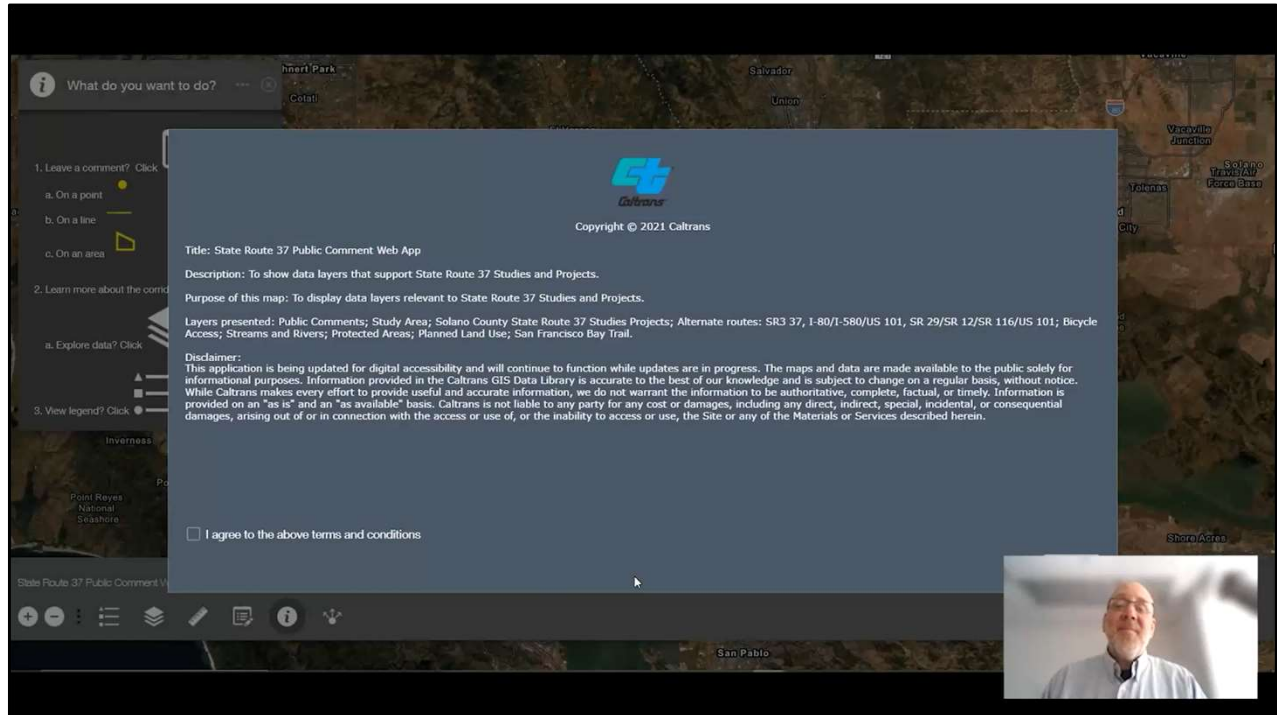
What do you want to do?

1. Leave a comment? Click

a. On a point

b. On a line

c. On an area

2. Learn more about the corrid

a. Explore data? Click

3. View legend? Click

hnert Park

Cotati

Salvador

Union

Vacaville Junction

Solano Travis Air Force Base

Tolenas

City

Inverness

Point Reyes National Seashore

Shore Acres

San Pablo

State Route 37 Public Comment W

Caltrans

Copyright © 2021 Caltrans

Title: State Route 37 Public Comment Web App

Description: To show data layers that support State Route 37 Studies and Projects.

Purpose of this map: To display data layers relevant to State Route 37 Studies and Projects.

Layers presented: Public Comments; Study Area; Solano County State Route 37 Studies Projects; Alternate routes: SR3 37, I-80/I-580/US 101, SR 29/SR 12/SR 116/US 101; Bicycle Access; Streams and Rivers; Protected Areas; Planned Land Use; San Francisco Bay Trail.

Disclaimer:
This application is being updated for digital accessibility and will continue to function while updates are in progress. The maps and data are made available to the public solely for informational purposes. Information provided in the Caltrans GIS Data Library is accurate to the best of our knowledge and is subject to change on a regular basis, without notice. While Caltrans makes every effort to provide useful and accurate information, we do not warrant the information to be authoritative, complete, factual, or timely. Information is provided on an "as is" and an "as available" basis. Caltrans is not liable to any party for any cost or damages, including any direct, indirect, special, incidental, or consequential damages, arising out of or in connection with the access or use of, or the inability to access or use, the Site or any of the Materials or Services described herein.

I agree to the above terms and conditions